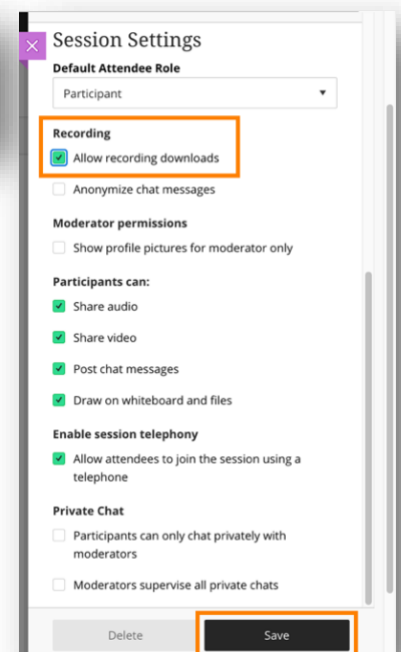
Session Settings

Default Attendee Role

Participant

Recording

Allow recording downloads

Anonymize chat messages

Moderator permissions

Show profile pictures for moderator only

Participants can:

Share audio

Share video

Post chat messages

Draw on whiteboard and files

Enable session telephony

Allow attendees to join the session using a telephone

Private Chat

Participants can only chat privately with moderators

Moderators supervise all private chats

Delete

Save